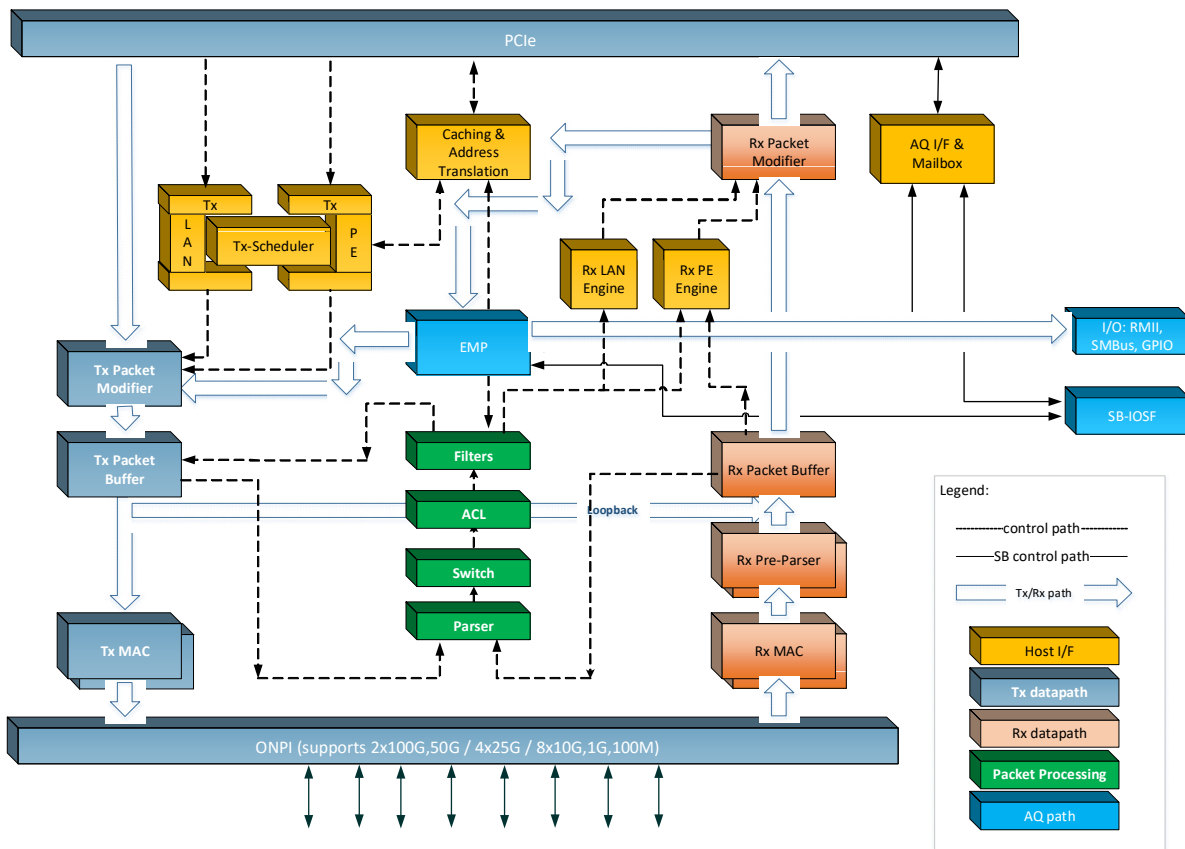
PCIe

Caching & Address Translation

Rx Packet Modifier

AQ I/F & Mailbox

Tx
L
A
N

Tx
P
E

Tx-Scheduler

Rx LAN Engine

Rx PE Engine

EMP

I/O: RMII, SMBus, GPIO

Tx Packet Modifier

SB-IOSF

Tx Packet Buffer

Filters

Rx Packet Buffer

ACL

Loopback

Switch

Rx Pre-Parser

Parser

Tx MAC

Rx MAC

ONPI (supports 2x100G,50G / 4x25G / 8x10G,1G,100M)

Legend:

-------------control path-------------

SB control path

Tx/Rx path

Host I/F

Tx datapath

Rx datapath

Packet Processing

AQ path